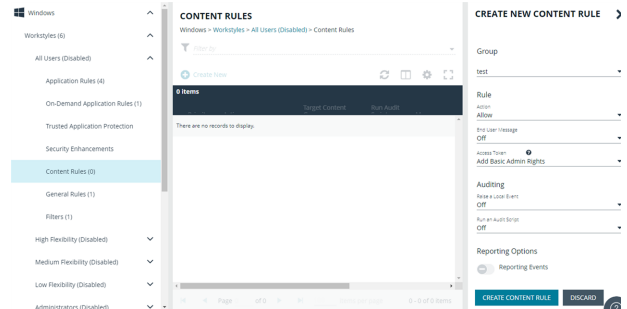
Windows

Workstyles (6)

All Users (Disabled)

Application Rules (4)

On-Demand Application Rules (1)

Trusted Application Protection

Security Enhancements

Content Rules (0)

General Rules (1)

Filters (1)

High Flexibility (Disabled)

Medium Flexibility (Disabled)

Low Flexibility (Disabled)

Administrators (Disabled)

CONTENT RULES

Windows > Workstyles > All Users (Disabled) > Content Rules

Filter by

Create New

0 items

Target Content

Run Audit

There are no records to display.

Page of 0

0 - 0 of 0 items

CREATE NEW CONTENT RULE

Group

test

Rule

Action

Allow

End User Message

Off

Access Token

Add Basic Admin Rights

Auditing

Raise a Local Event

Off

Run an Audit Script

Off

Reporting Options

Reporting Events

CREATE CONTENT RULE

DISCARD